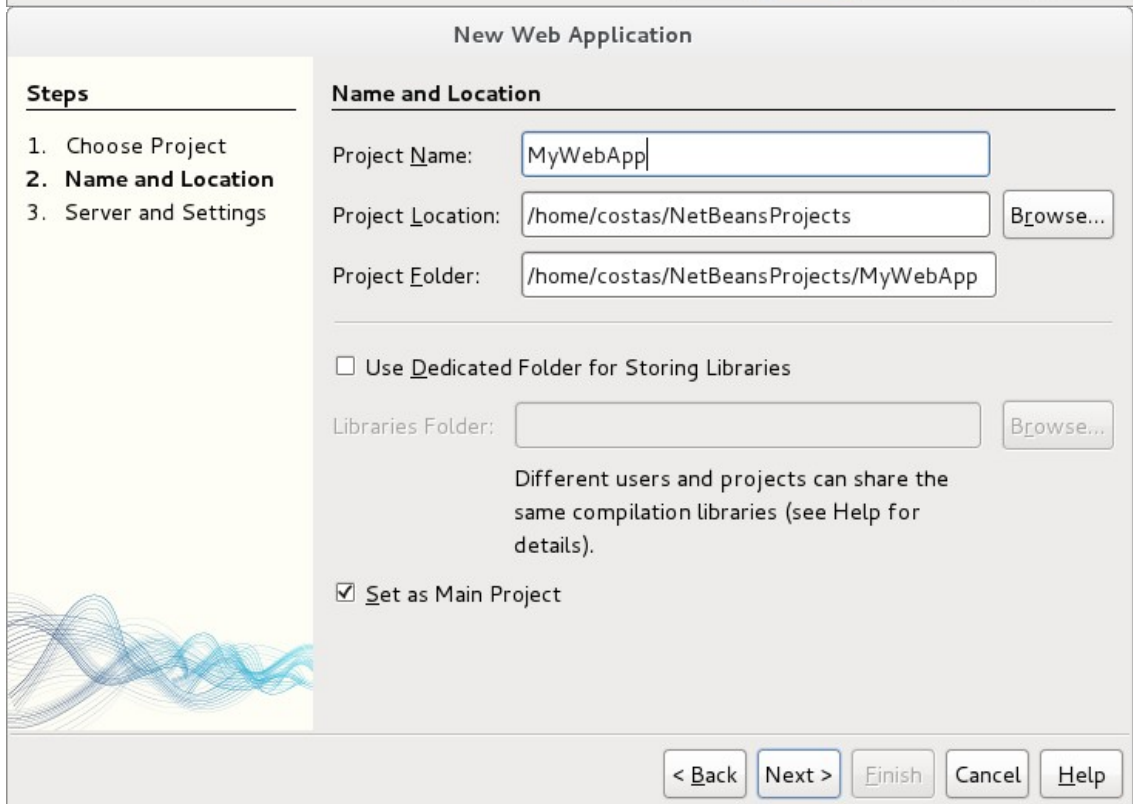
New Web Application

Steps

1. Choose Project
2. Name and Location
3. Server and Settings

Name and Location

Project Name: MyWebApp

Project Location: /home/costas/NetBeansProjects Browse...

Project Folder: /home/costas/NetBeansProjects/MyWebApp

☐ Use Dedicated Folder for Storing Libraries

Libraries Folder: Browse...

Different users and projects can share the same compilation libraries (see Help for details).

☑ Set as Main Project

< Back Next > Finish Cancel Help